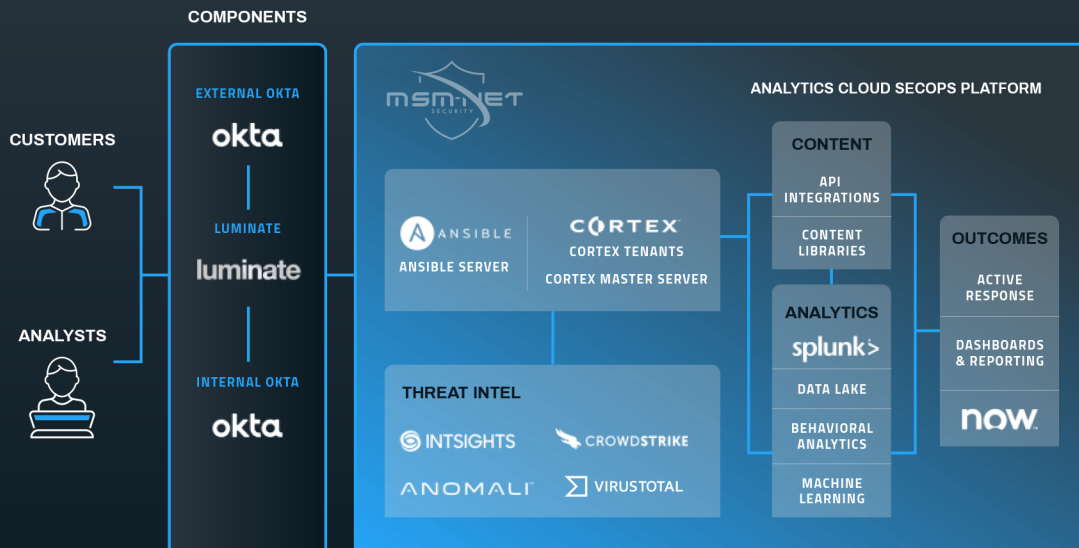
COMPONENTS

CUSTOMERS

ANALYSTS

EXTERNAL OKTA

okta

LUMINATE

luminate

INTERNAL OKTA

okta

MSM-NET SECURITY

ANALYTICS CLOUD SECOPS PLATFORM

ANSIBLE

ANSIBLE SERVER

CORTEX

CORTEX TENANTS

CORTEX MASTER SERVER

THREAT INTEL

INTSIGHTS

CROWDSTRIKE

ANOMALI

VIRUSTOTAL

CONTENT

API INTEGRATIONS

CONTENT LIBRARIES

ANALYTICS

splunk>

DATA LAKE

BEHAVIORAL ANALYTICS

MACHINE LEARNING

OUTCOMES

ACTIVE RESPONSE

DASHBOARDS & REPORTING

now.